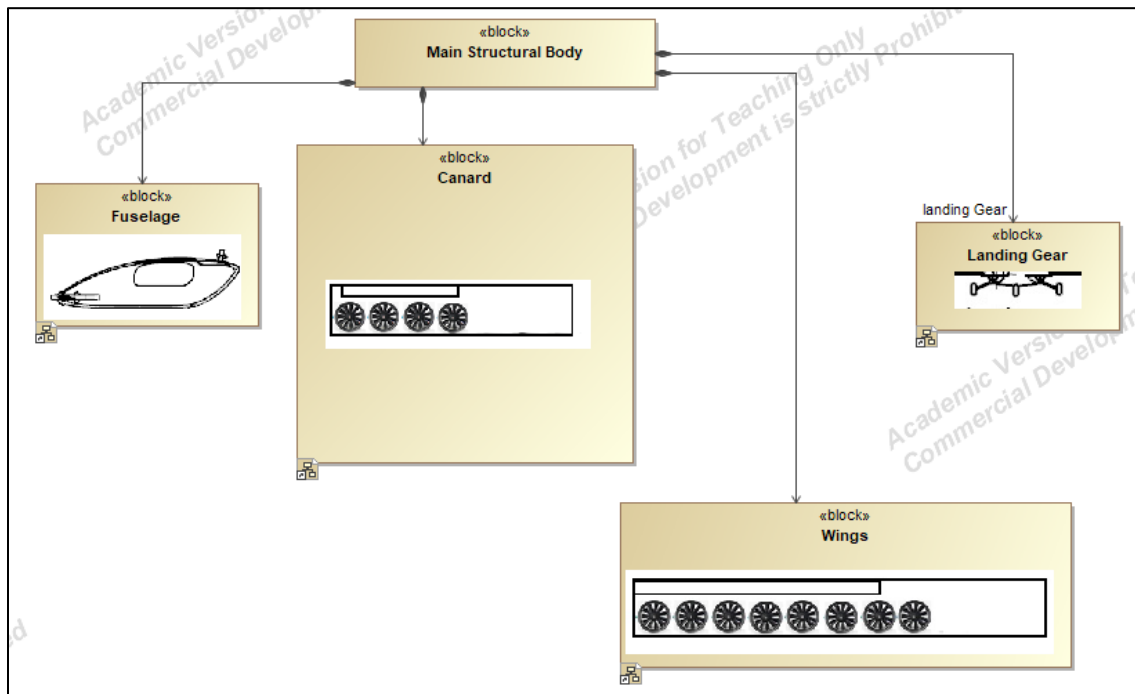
«block»
Main Structural Body

Academic Version
Commercial Development

sion for Teaching Only
Development is strictly Prohibi

«block»
Fuselage

«block»
Canard

landing Gear

«block»
Landing Gear

Academic Version
Commercial Develop

«block»
Wings

d